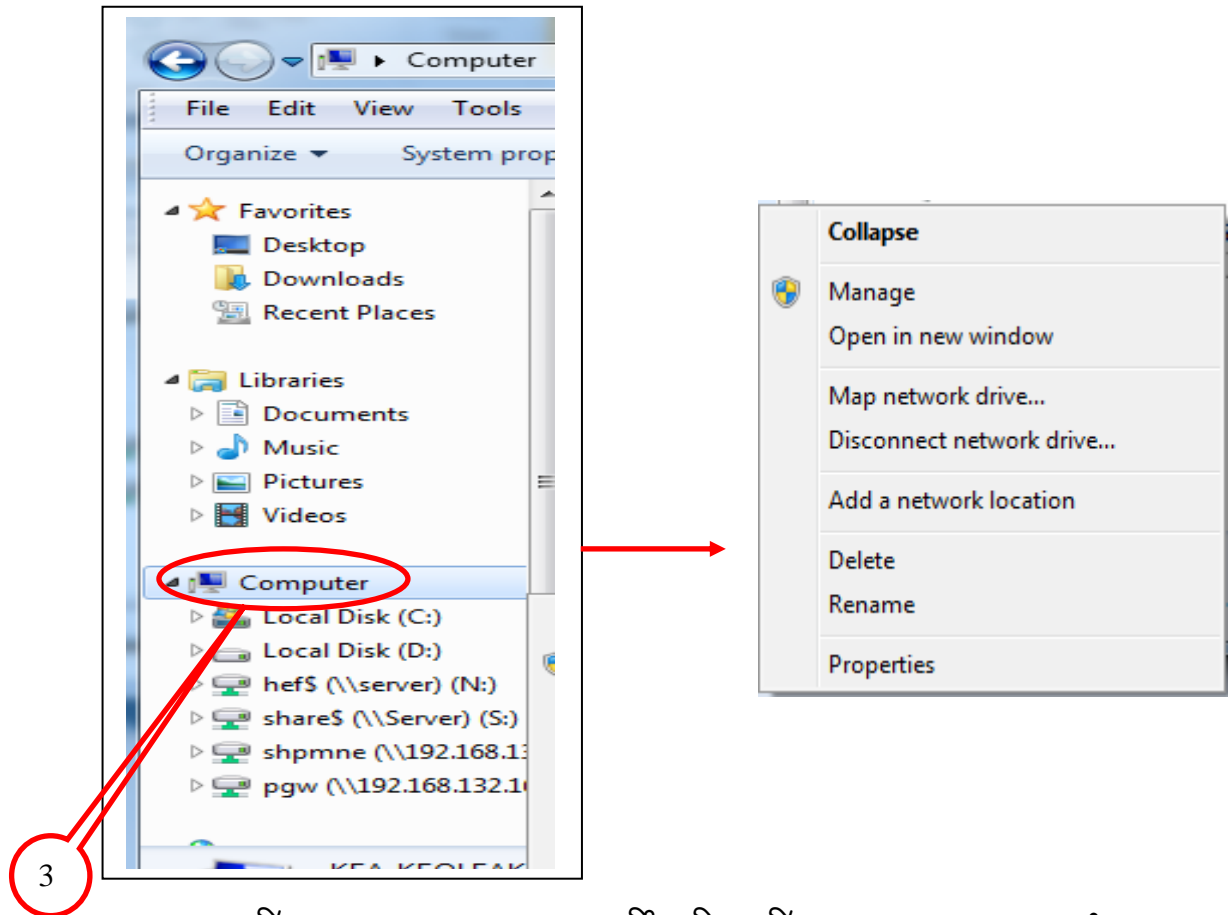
Computer

File Edit View Tools

Organize ▾ System prop

Favorites
Desktop
Downloads
Recent Places

Libraries
Documents
Music
Pictures
Videos

Computer
Local Disk (C:)
Local Disk (D:)
hef$ (\\server) (N:)
share$ (\\Server) (S:)
shpmne (\\192.168.13
pgw (\\192.168.132.1

KEA-KEOLEAK

3

Collapse
Manage
Open in new window
Map network drive...
Disconnect network drive...
Add a network location
Delete
Rename
Properties